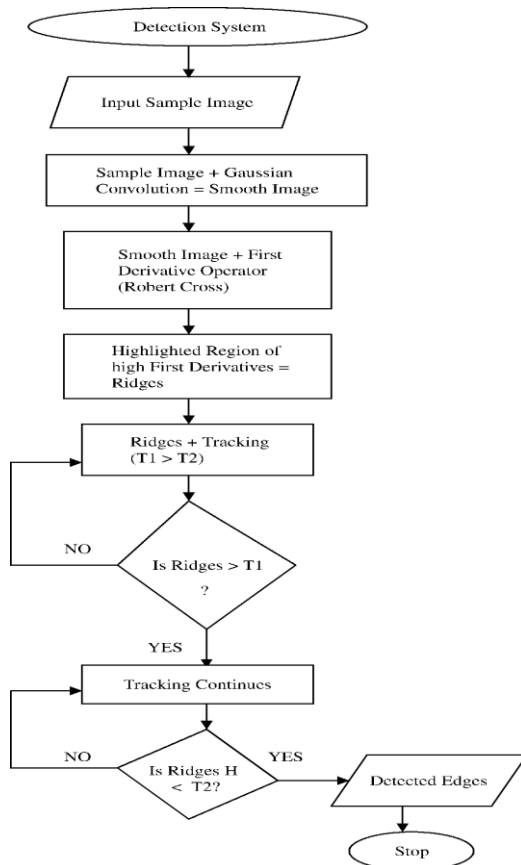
Detection System

Input Sample Image

Sample Image + Gaussian Convolution = Smooth Image

Smooth Image + First Derivative Operator (Robert Cross)

Highlighted Region of high First Derivatives = Ridges

Ridges + Tracking (T1 > T2)

NO

Is Ridges > T1 ?

YES

Tracking Continues

NO

YES

Is Ridges H < T2?

Detected Edges

Stop